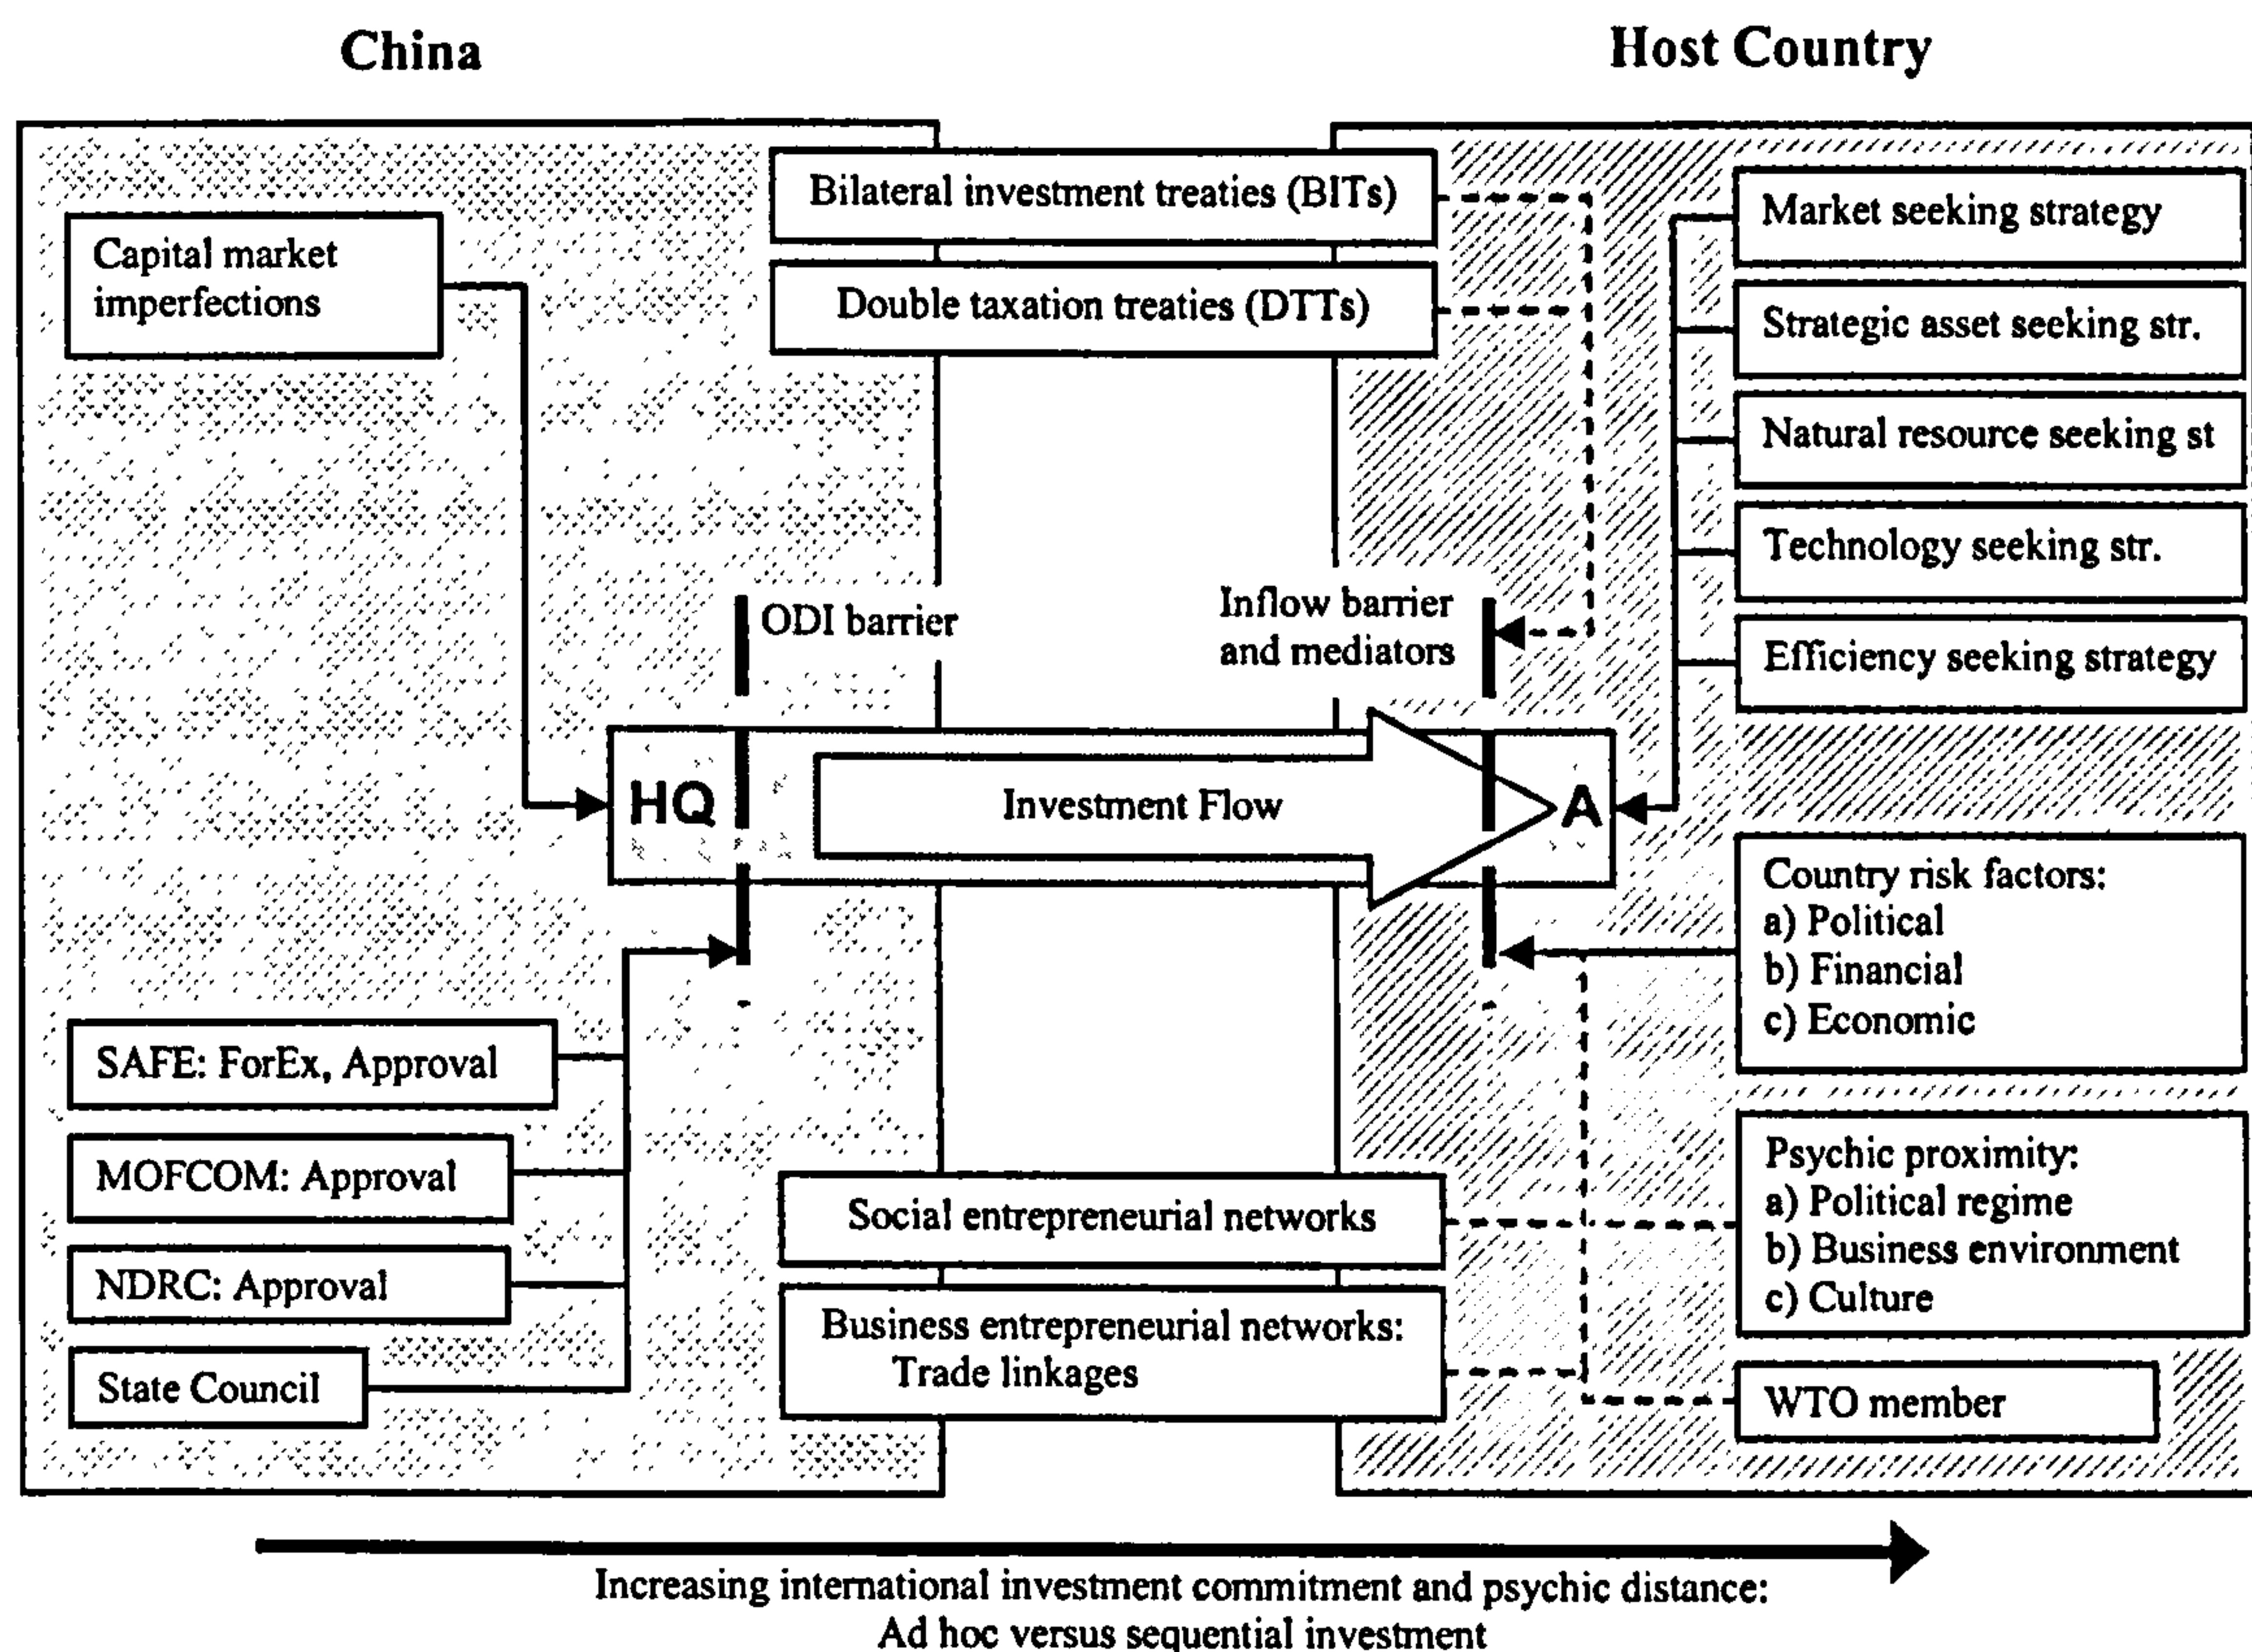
China

Host Country

Bilateral investment treaties (BITs)

Double taxation treaties (DTTs)

Capital market imperfections

Market seeking strategy

Strategic asset seeking str.

Natural resource seeking st

Technology seeking str.

Efficiency seeking strategy

ODI barrier

Inflow barrier and mediators

HQ

Investment Flow

A

Country risk factors:
a) Political
b) Financial
c) Economic

SAFE: ForEx, Approval

MOFCOM: Approval

NDRC: Approval

State Council

Social entrepreneurial networks

Business entrepreneurial networks: Trade linkages

Psychic proximity:
a) Political regime
b) Business environment
c) Culture

WTO member

Increasing international investment commitment and psychic distance:
Ad hoc versus sequential investment